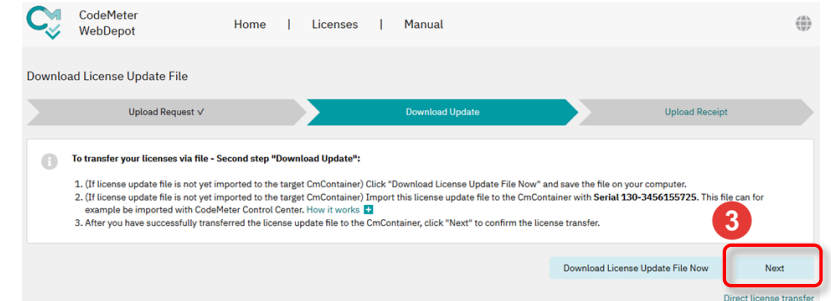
CodeMeter WebDepot

Home | Licenses | Manual

Download License Update File

Upload Request √

Download Update

Upload Receipt

To transfer your licenses via file - Second step "Download Update":

1. (If license update file is not yet imported to the target CmContainer) Click "Download License Update File Now" and save the file on your computer.
2. (If license update file is not yet imported to the target CmContainer) Import this license update file to the CmContainer with **Serial 130-3456155725.** This file can for example be imported with CodeMeter Control Center. How it works
3. After you have successfully transferred the license update file to the CmContainer, click "Next" to confirm the license transfer.

3

Download License Update File Now

Next

Direct license transfer